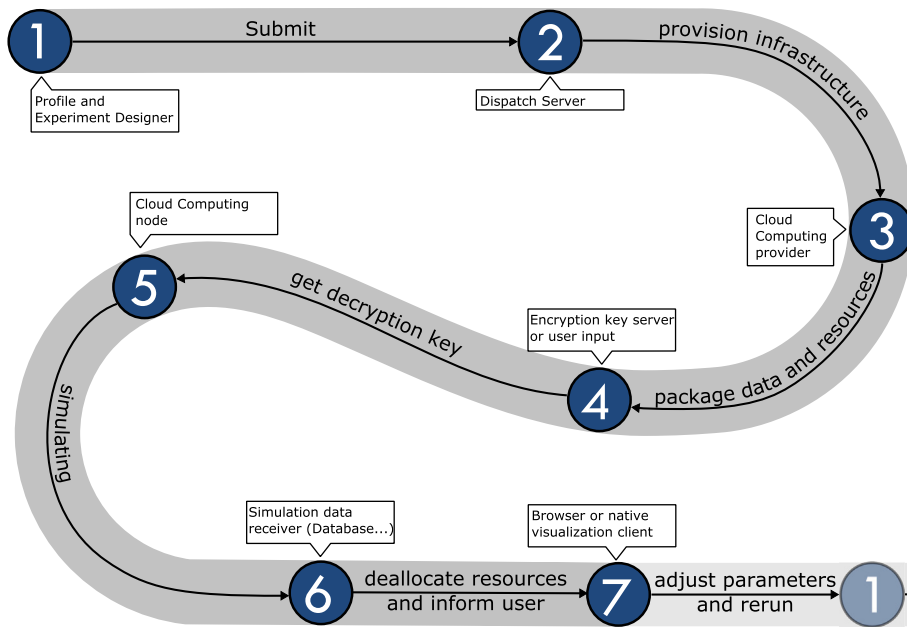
1
Submit
2
Profile and Experiment Designer
Dispatch Server
provision infrastructure
Cloud Computing provider
3
Cloud Computing node
5
get decryption key
Encryption key server or user input
package data and resources
4
simulating
Simulation data receiver (Database...)
Browser or native visualization client
6
deallocate resources and inform user
7
adjust parameters and rerun
1